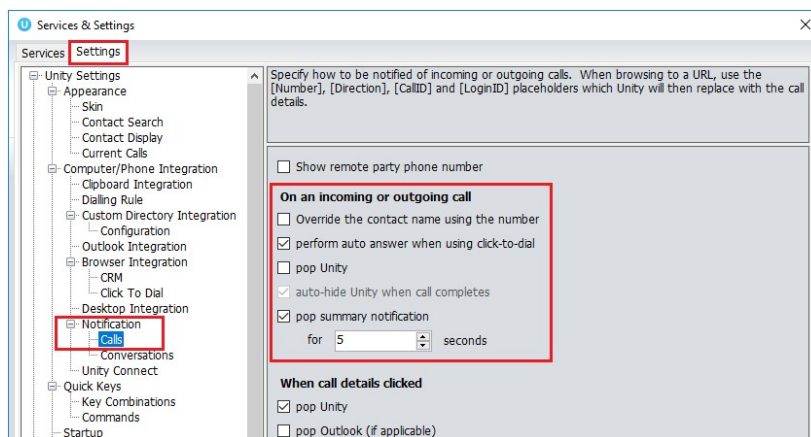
Services & Settings

Services Settings

Unity Settings
Appearance
Skin
Contact Search
Contact Display
Current Calls
Computer/Phone Integration
Clipboard Integration
Dialling Rule
Custom Directory Integration
Configuration
Outlook Integration
Browser Integration
CRM
Click To Dial
Desktop Integration
Notification
Calls
Conversations
Unity Connect
Quick Keys
Key Combinations
Commands
Startup

Specify how to be notified of incoming or outgoing calls. When browsing to a URL, use the [Number], [Direction], [CallID] and [LoginID] placeholders which Unity will then replace with the call details.

Show remote party phone number

On an incoming or outgoing call
Override the contact name using the number
perform auto answer when using click-to-dial
pop Unity
auto-hide Unity when call completes
pop summary notification
for 5 seconds

When call details clicked
pop Unity
pop Outlook (if applicable)